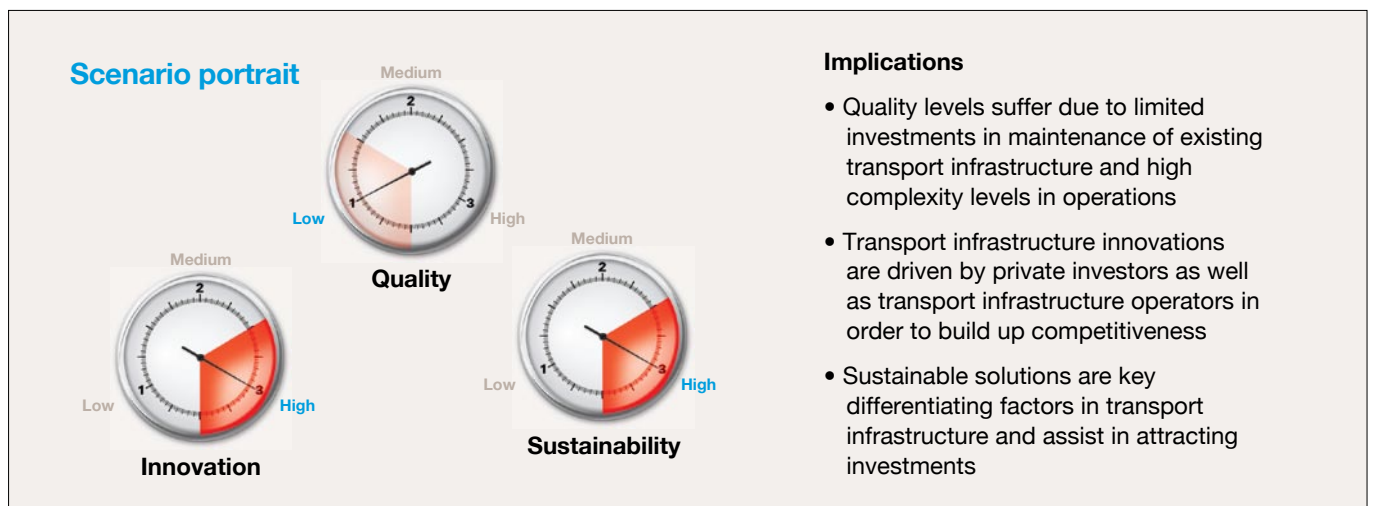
Scenario portrait

Medium

2

1

3

Low

High

Quality

Medium

2

1

3

Low

High

Innovation

Medium

2

1

3

Low

High

Sustainability

Implications

• Quality levels suffer due to limited investments in maintenance of existing transport infrastructure and high complexity levels in operations

• Transport infrastructure innovations are driven by private investors as well as transport infrastructure operators in order to build up competitiveness

• Sustainable solutions are key differentiating factors in transport infrastructure and assist in attracting investments